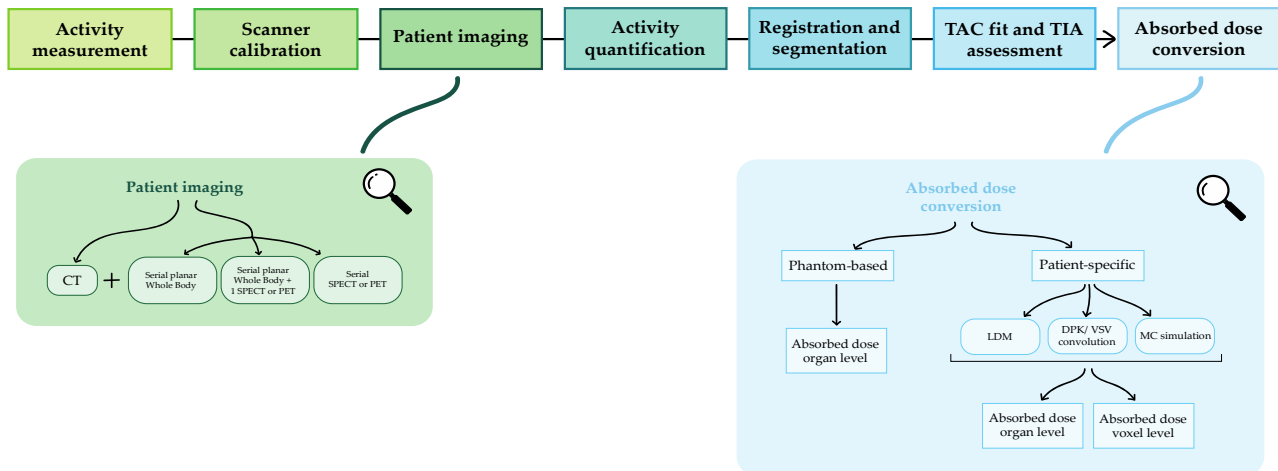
Activity measurement

Scanner calibration

Patient imaging

Activity quantification

Registration and segmentation

TAC fit and TIA assessment

Absorbed dose conversion

Patient imaging

CT

+

Serial planar Whole Body

Serial planar Whole Body + 1 SPECT or PET

Serial SPECT or PET

Absorbed dose conversion

Phantom-based

Patient-specific

Absorbed dose organ level

LDM

DPK/ VSV convolution

MC simulation

Absorbed dose organ level

Absorbed dose voxel level